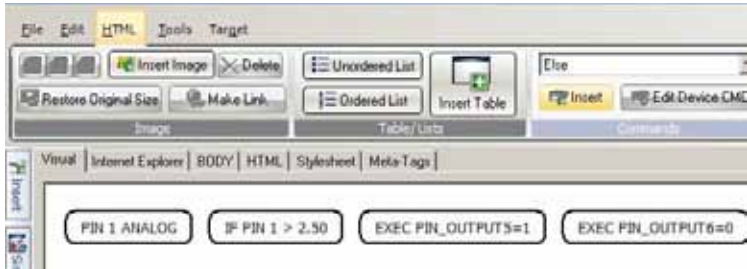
File Edit HTML Tools Target

Insert Image Delete

Restore Original Size Make Link

Image

Unordered List

Ordered List

Insert Table

Table/Lists

Else

Insert Edit Device CMD

Commands

Insert

Visual Internet Explorer BODY HTML Stylesheet Meta-Tags

PIN 1 ANALOG IF PIN 1 > 2.50 EXEC PIN_OUTPUT5=1 EXEC PIN_OUTPUT6=0